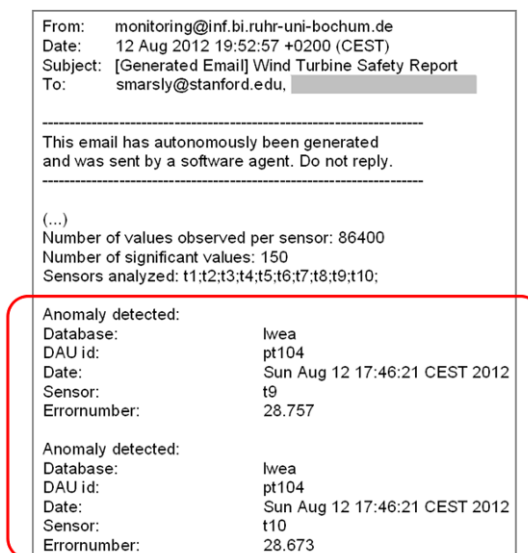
From: monitoring@inf.bi.ruhr-uni-bochum.de
Date: 12 Aug 2012 19:52:57 +0200 (CEST)
Subject: [Generated Email] Wind Turbine Safety Report
To: smarsly@stanford.edu,

--------------------------------------------------------------------
This email has autonomously been generated and was sent by a software agent. Do not reply.
--------------------------------------------------------------------

(...)
Number of values observed per sensor: 86400
Number of significant values: 150
Sensors analyzed: t1;t2;t3;t4;t5;t6;t7;t8;t9;t10;

Anomaly detected:
Database: lwea
DAU id: pt104
Date: Sun Aug 12 17:46:21 CEST 2012
Sensor: t9
Errornumber: 28.757

Anomaly detected:
Database: lwea
DAU id: pt104
Date: Sun Aug 12 17:46:21 CEST 2012
Sensor: t10
Errornumber: 28.673